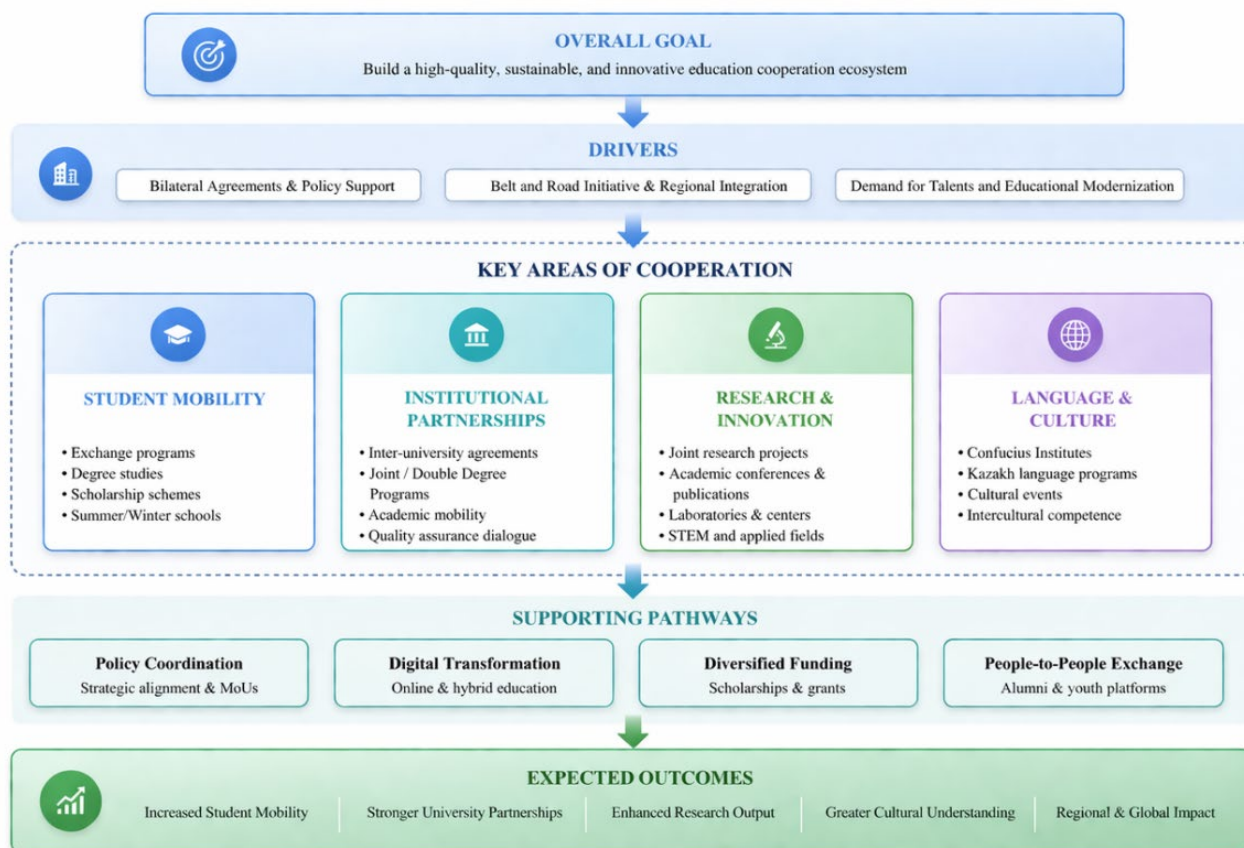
OVERALL GOAL
Build a high-quality, sustainable, and innovative education cooperation ecosystem

DRIVERS
Bilateral Agreements & Policy Support
Belt and Road Initiative & Regional Integration
Demand for Talents and Educational Modernization

KEY AREAS OF COOPERATION

STUDENT MOBILITY
• Exchange programs
• Degree studies
• Scholarship schemes
• Summer/Winter schools

INSTITUTIONAL PARTNERSHIPS
• Inter-university agreements
• Joint / Double Degree Programs
• Academic mobility
• Quality assurance dialogue

RESEARCH & INNOVATION
• Joint research projects
• Academic conferences & publications
• Laboratories & centers
• STEM and applied fields

LANGUAGE & CULTURE
• Confucius Institutes
• Kazakh language programs
• Cultural events
• Intercultural competence

SUPPORTING PATHWAYS
Policy Coordination
Strategic alignment & MoUs
Digital Transformation
Online & hybrid education
Diversified Funding
Scholarships & grants
People-to-People Exchange
Alumni & youth platforms

EXPECTED OUTCOMES
Increased Student Mobility
Stronger University Partnerships
Enhanced Research Output
Greater Cultural Understanding
Regional & Global Impact